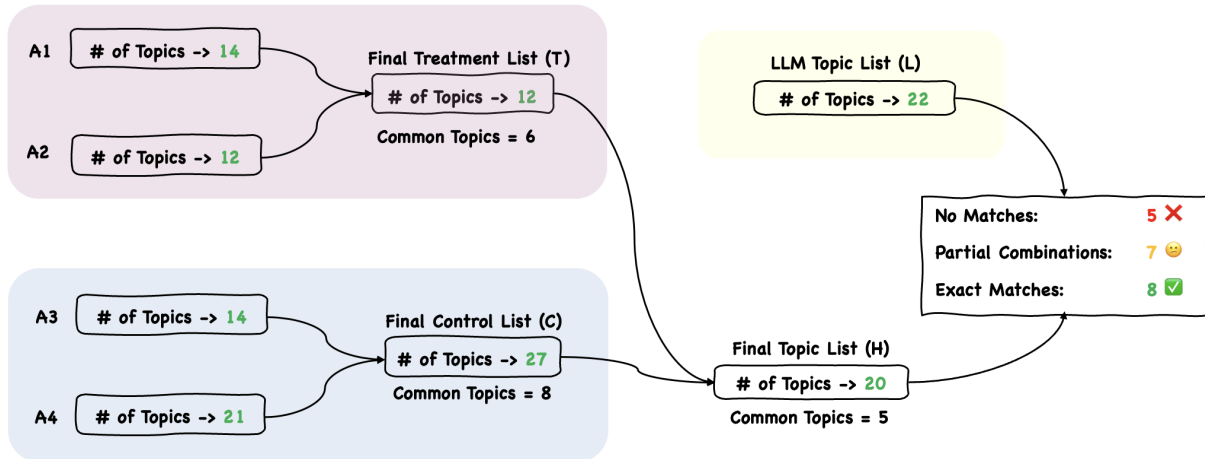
A1 # of Topics -> 14

A2 # of Topics -> 12

Final Treatment List (T)

# of Topics -> 12

Common Topics = 6

LLM Topic List (L)

# of Topics -> 22

No Matches: 5 ❌

Partial Combinations: 7 😐

Exact Matches: 8 ✅

A3 # of Topics -> 14

A4 # of Topics -> 21

Final Control List (C)

# of Topics -> 27

Common Topics = 8

Final Topic List (H)

# of Topics -> 20

Common Topics = 5